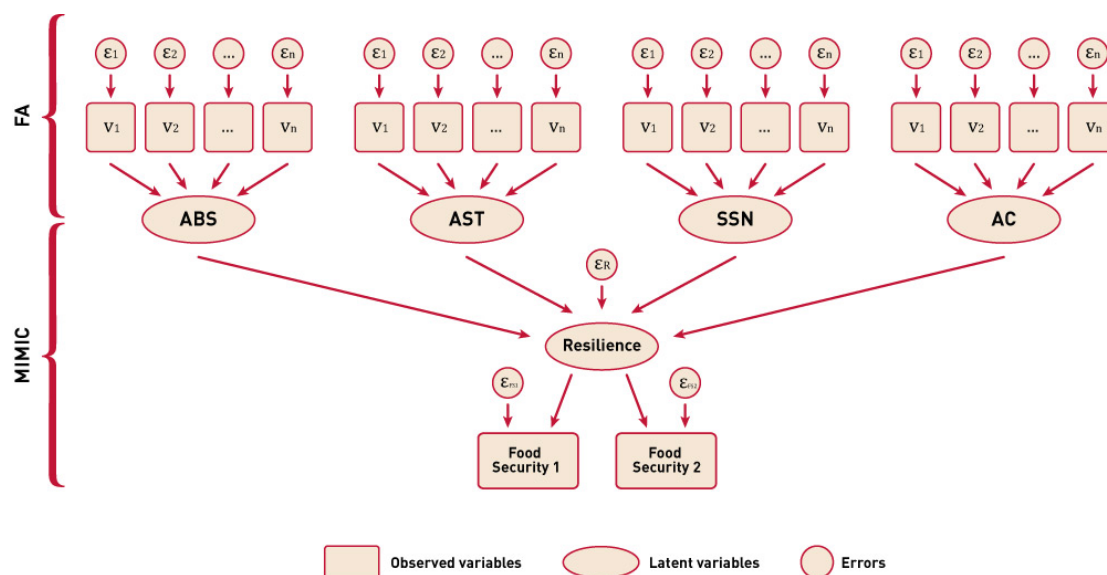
FA

$\varepsilon_1$ $\varepsilon_2$ ... $\varepsilon_n$
$v_1$ $v_2$ ... $v_n$
ABS

$\varepsilon_1$ $\varepsilon_2$ ... $\varepsilon_n$
$v_1$ $v_2$ ... $v_n$
AST

$\varepsilon_1$ $\varepsilon_2$ ... $\varepsilon_n$
$v_1$ $v_2$ ... $v_n$
SSN

$\varepsilon_1$ $\varepsilon_2$ ... $\varepsilon_n$
$v_1$ $v_2$ ... $v_n$
AC

MIMIC

$\varepsilon_R$
Resilience
$\varepsilon_{FS1}$ $\varepsilon_{FS2}$
Food Security 1
Food Security 2

Observed variables
Latent variables
Errors